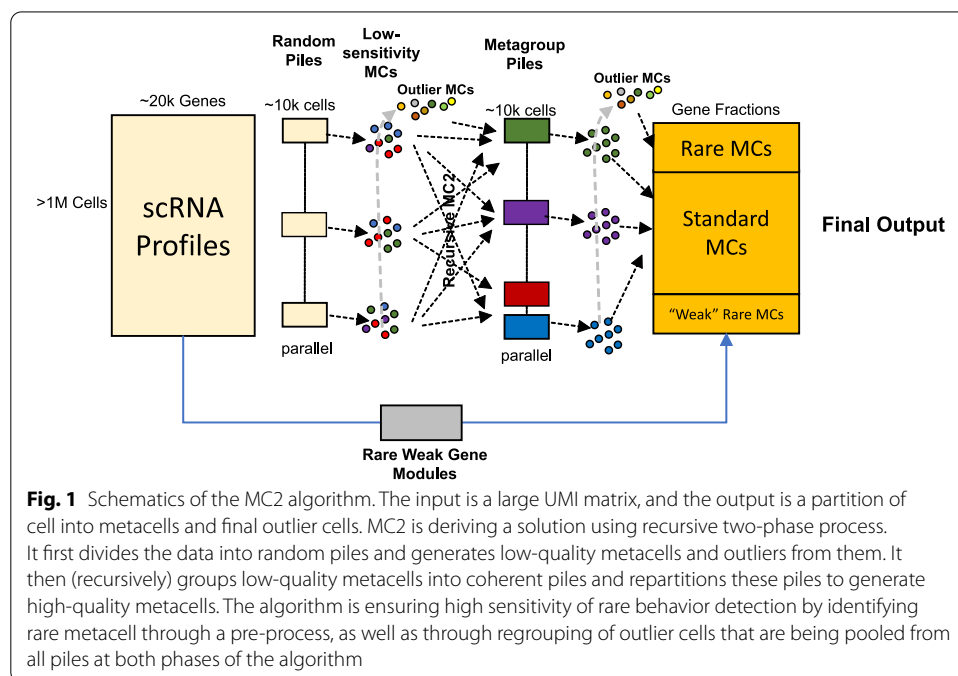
Random Piles

Low-sensitivity MCs

Metagroup Piles

Outlier MCs

Outlier MCs

~20k Genes

~10k cells

~10k cells

Gene Fractions

>1M Cells

scRNA Profiles

Recursive MC2

Rare MCs

Standard MCs

"Weak" Rare MCs

Final Output

parallel

parallel

Rare Weak Gene Modules

**Fig. 1** Schematics of the MC2 algorithm. The input is a large UMI matrix, and the output is a partition of cell into metacells and final outlier cells. MC2 is deriving a solution using recursive two-phase process. It first divides the data into random piles and generates low-quality metacells and outliers from them. It then (recursively) groups low-quality metacells into coherent piles and repartitions these piles to generate high-quality metacells. The algorithm is ensuring high sensitivity of rare behavior detection by identifying rare metacell through a pre-process, as well as through regrouping of outlier cells that are being pooled from all piles at both phases of the algorithm